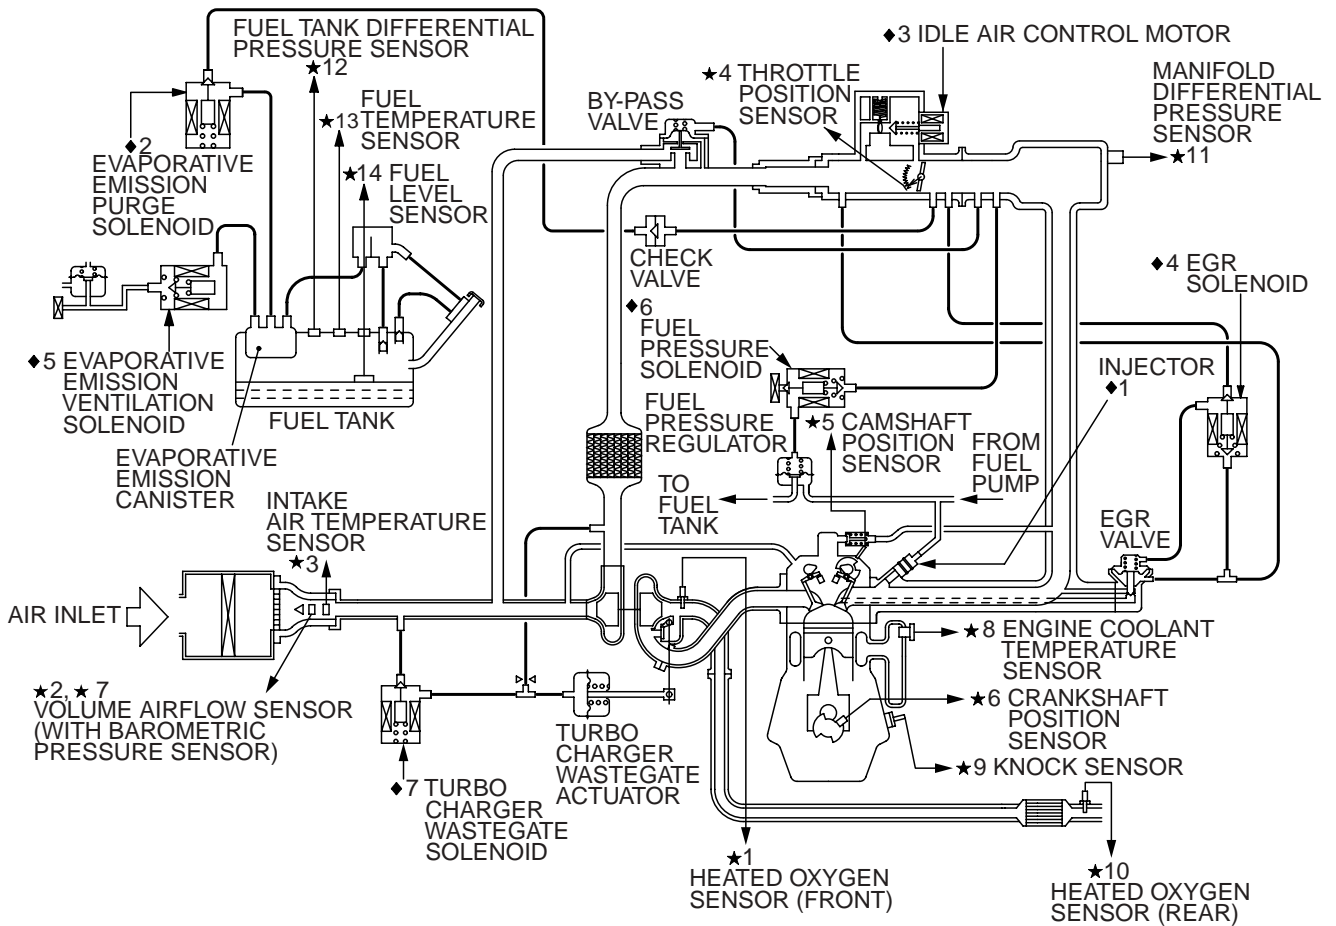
FUEL TANK DIFFERENTIAL PRESSURE SENSOR
★12

◆3 IDLE AIR CONTROL MOTOR

★4 THROTTLE POSITION SENSOR

MANIFOLD DIFFERENTIAL PRESSURE SENSOR

BY-PASS VALVE

★13 FUEL TEMPERATURE SENSOR

◆2 EVAPORATIVE EMISSION PURGE SOLENOID

★14 FUEL LEVEL SENSOR

★11

CHECK VALVE

◆4 EGR SOLENOID

◆6 FUEL PRESSURE SOLENOID

◆5 EVAPORATIVE EMISSION VENTILATION SOLENOID

FUEL TANK

INJECTOR ◆1

FUEL PRESSURE REGULATOR

★5 CAMSHAFT POSITION SENSOR

FROM FUEL PUMP

EVAPORATIVE EMISSION CANISTER

TO FUEL TANK

INTAKE AIR TEMPERATURE SENSOR
★3

EGR VALVE

AIR INLET

★8 ENGINE COOLANT TEMPERATURE SENSOR

★2, ★7 VOLUME AIRFLOW SENSOR (WITH BAROMETRIC PRESSURE SENSOR)

★6 CRANKSHAFT POSITION SENSOR

TURBO CHARGER WASTEGATE ACTUATOR

★9 KNOCK SENSOR

◆7 TURBO CHARGER WASTEGATE SOLENOID

★1 HEATED OXYGEN SENSOR (FRONT)

★10 HEATED OXYGEN SENSOR (REAR)